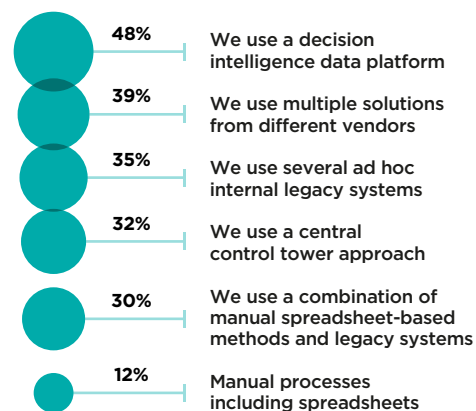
48%
We use a decision intelligence data platform

39%
We use multiple solutions from different vendors

35%
We use several ad hoc internal legacy systems

32%
We use a central control tower approach

30%
We use a combination of manual spreadsheet-based methods and legacy systems

12%
Manual processes including spreadsheets